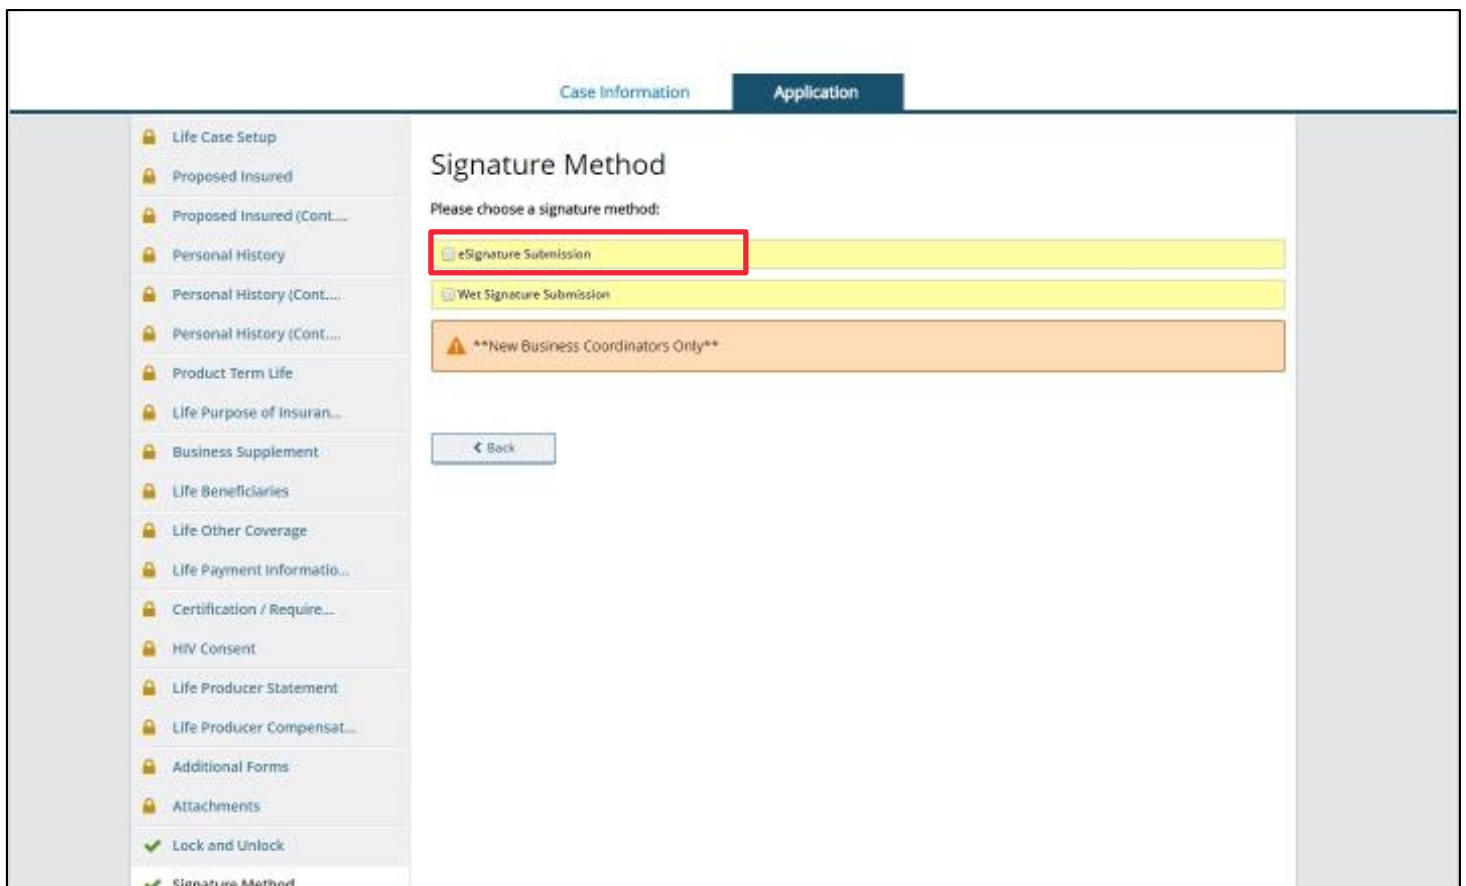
Case Information

Application

Life Case Setup

Proposed Insured

Proposed Insured (Cont...

Personal History

Personal History (Cont...

Personal History (Cont...

Product Term Life

Life Purpose of Insuran...

Business Supplement

Life Beneficiaries

Life Other Coverage

Life Payment Informatio...

Certification / Require...

HIV Consent

Life Producer Statement

Life Producer Compensat...

Additional Forms

Attachments

Lock and Unlock

Signature Method

Signature Method

Please choose a signature method:

eSignature Submission

Wet Signature Submission

**New Business Coordinators Only**

Back